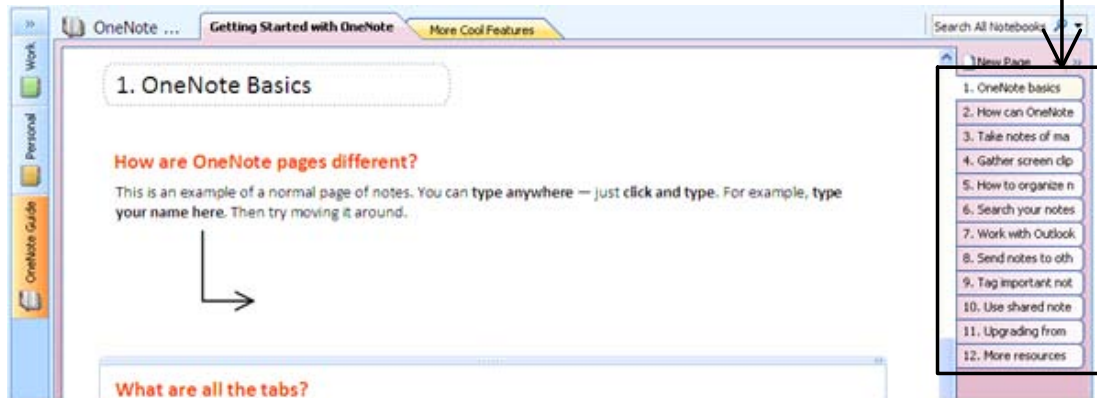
»

Work

Personal

OneNote Guide

OneNote ...

Getting Started with OneNote

More Cool Features

Search All Notebooks

New Page

1. OneNote Basics

How are OneNote pages different?

This is an example of a normal page of notes. You can type anywhere — just click and type. For example, type your name here. Then try moving it around.

What are all the tabs?

1. OneNote basics
2. How can OneNote
3. Take notes of ma
4. Gather screen clip
5. How to organize n
6. Search your notes
7. Work with Outlook
8. Send notes to oth
9. Tag important not
10. Use shared note
11. Upgrading from
12. More resources